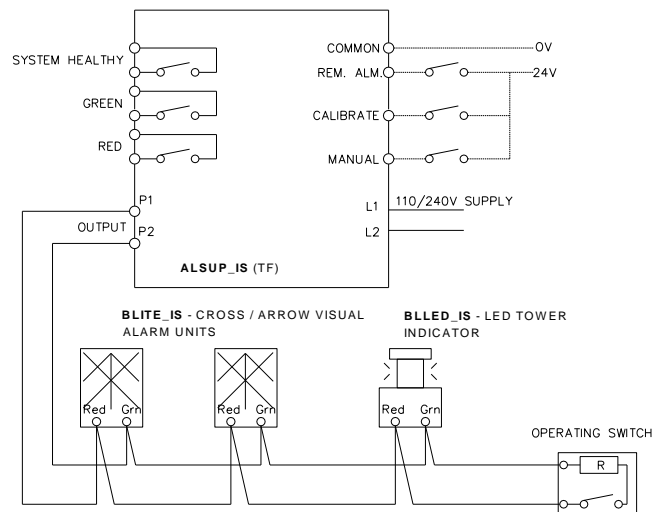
SYSTEM HEALTHY

GREEN

RED

COMMON

0V

REM. ALM.

24V

CALIBRATE

MANUAL

P1

OUTPUT

P2

L1

110/240V SUPPLY

L2

ALSUP_IS (TF)

BLITE_IS - CROSS / ARROW VISUAL ALARM UNITS

BLLED_IS - LED TOWER INDICATOR

Red Grn

Red Grn

Red Grn

OPERATING SWITCH

R